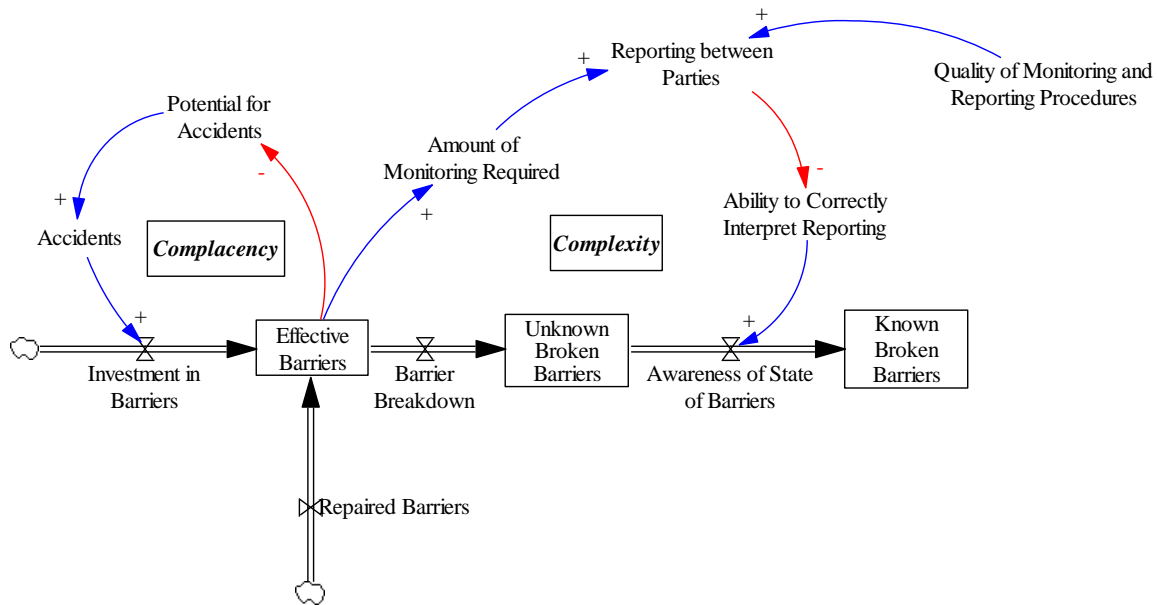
+

Reporting between Parties

Quality of Monitoring and Reporting Procedures

+

Potential for Accidents

Amount of Monitoring Required

-

-

Ability to Correctly Interpret Reporting

+

+

Accidents

Complacency

Complexity

+

+

Effective Barriers

Unknown Broken Barriers

Known Broken Barriers

Investment in Barriers

Barrier Breakdown

Awareness of State of Barriers

Repaired Barriers